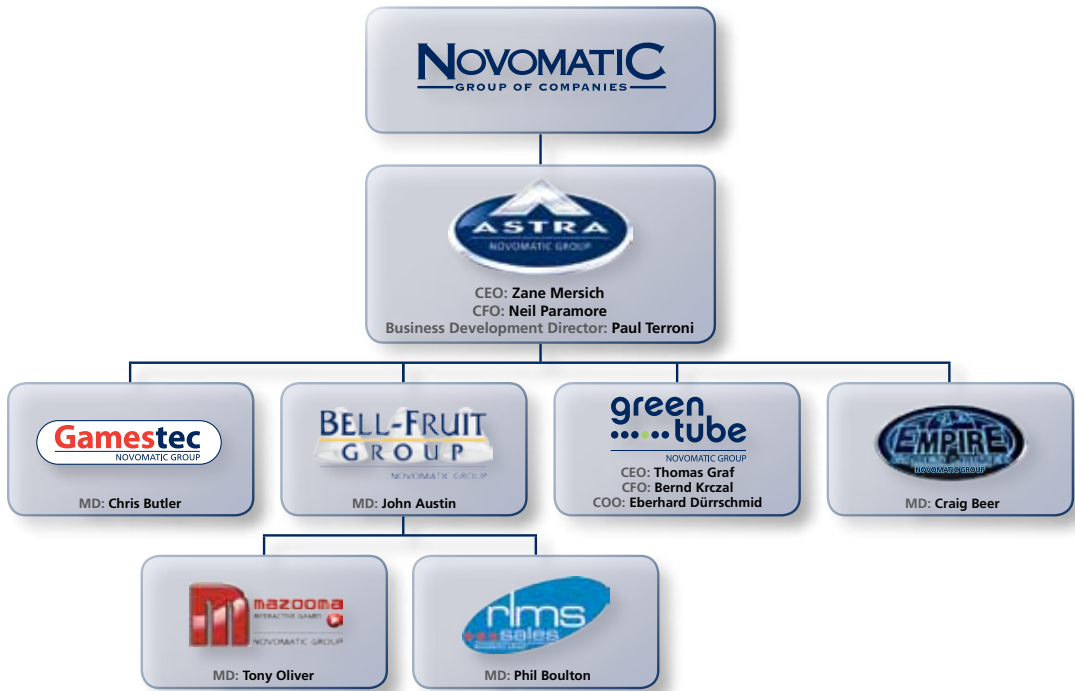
NOVOMATIC
GROUP OF COMPANIES

ASTRA
NOVOMATIC GROUP
CEO: Zane Mersich
CFO: Neil Paramore
Business Development Director: Paul Terroni

Gamestec
NOVOMATIC GROUP
MD: Chris Butler

BELL-FRUIT GROUP
NOVOMATIC GROUP
MD: John Austin

green tube
NOVOMATIC GROUP
CEO: Thomas Graf
CFO: Bernd Krczal
COO: Eberhard Dürrschmid

EMPIRE
NOVOMATIC GROUP
MD: Craig Beer

mazooma
INTERACTIVE GAMES
NOVOMATIC GROUP
MD: Tony Oliver

rlms sales
MD: Phil Boulton